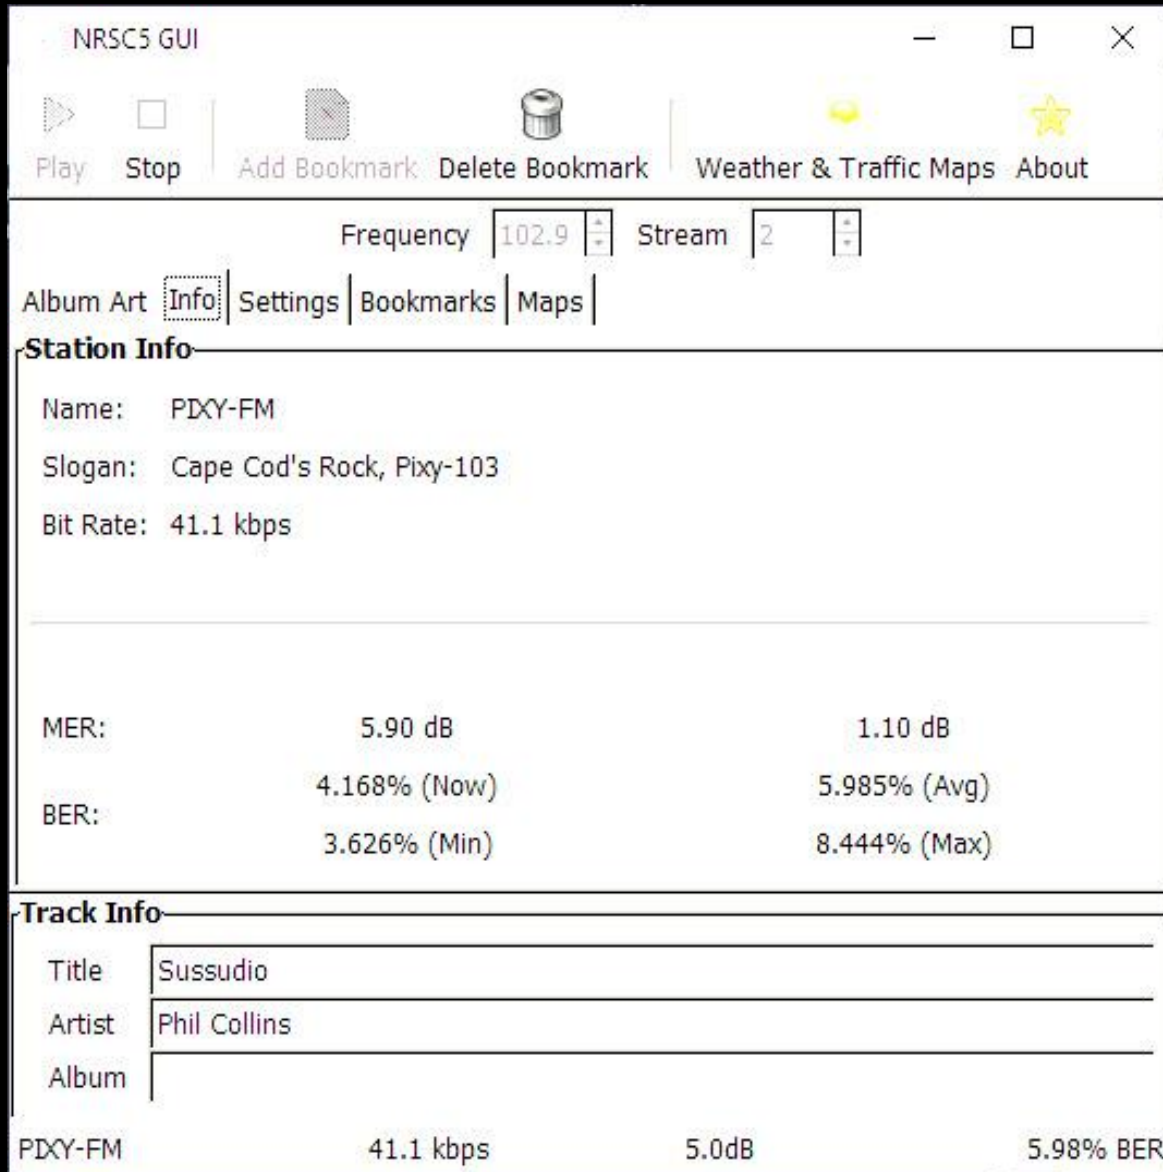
NRSC5 GUI

Play Stop Add Bookmark Delete Bookmark Weather & Traffic Maps About

Frequency 102.9 Stream 2

Album Art Info Settings Bookmarks Maps

Station Info

Name: PIXY-FM

Slogan: Cape Cod's Rock, Pixy-103

Bit Rate: 41.1 kbps

MER: 5.90 dB 1.10 dB

BER: 4.168% (Now) 5.985% (Avg)

3.626% (Min) 8.444% (Max)

Track Info

Title Sussudio

Artist Phil Collins

Album

PIXY-FM 41.1 kbps 5.0dB 5.98% BER